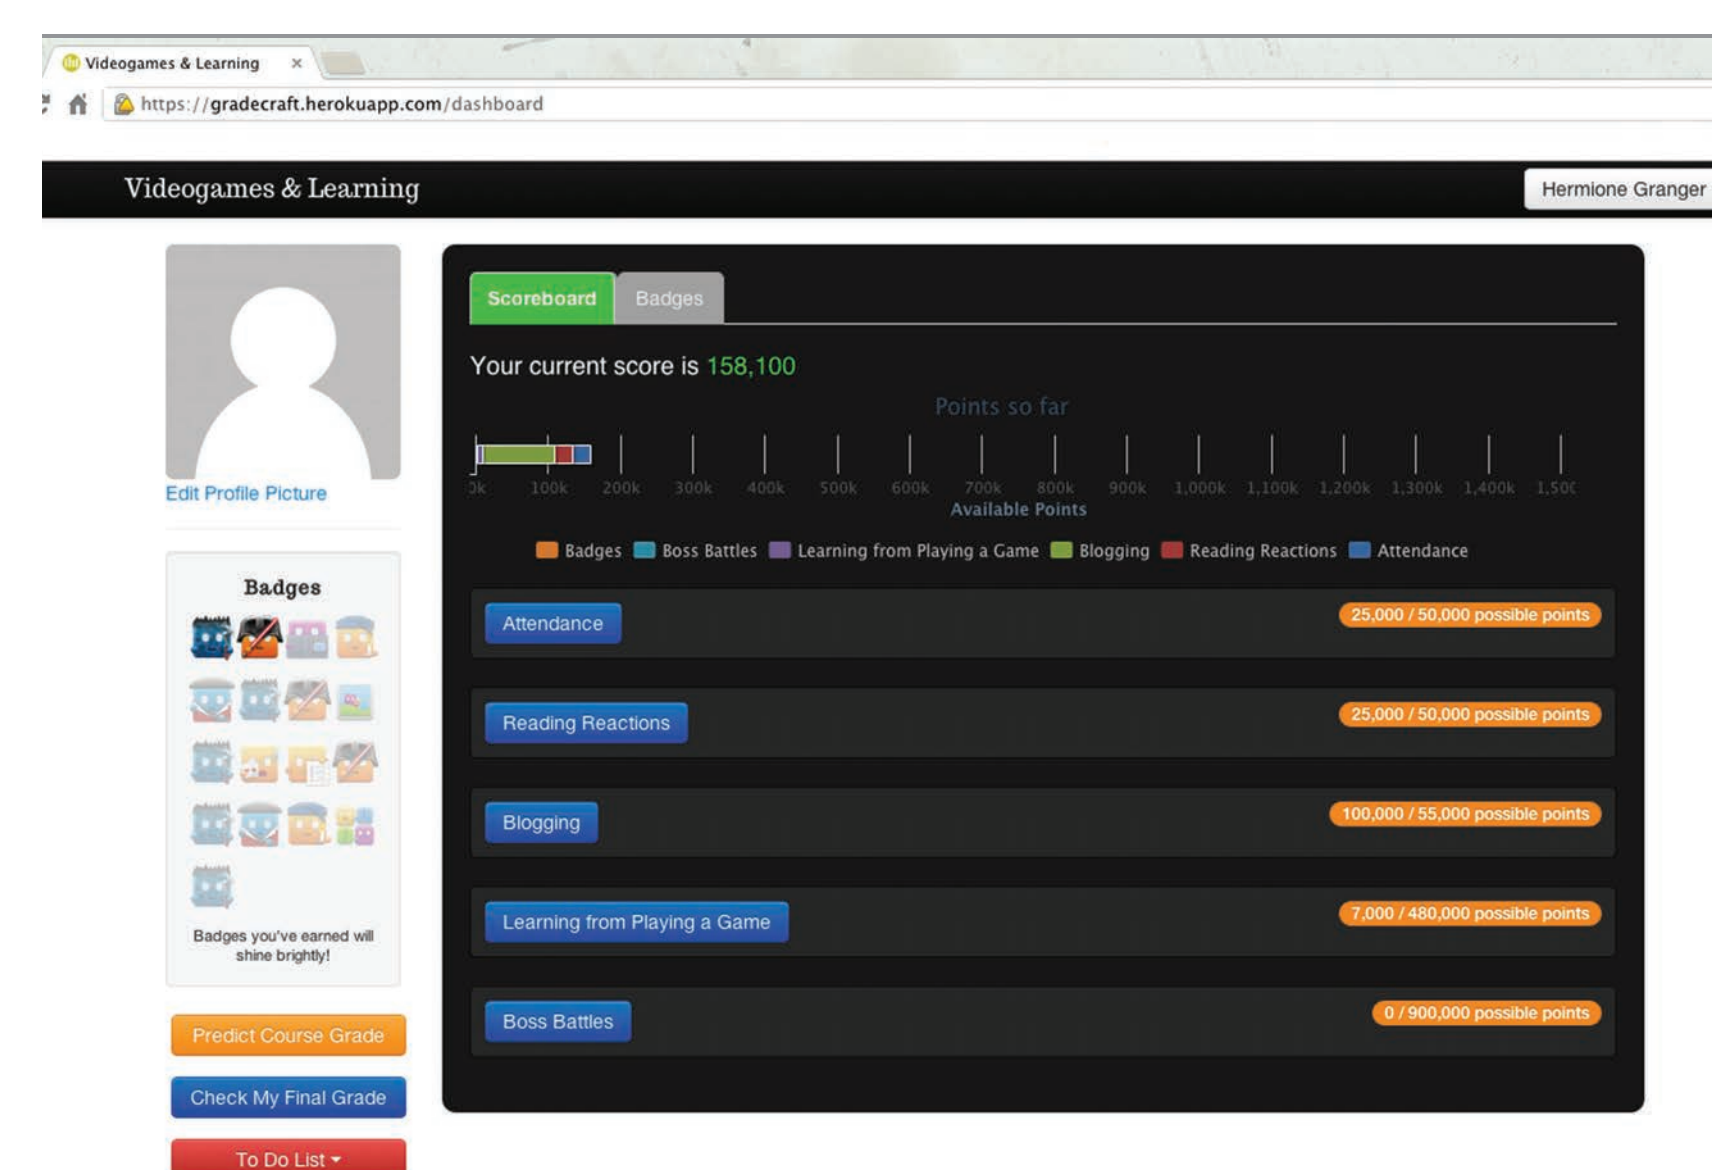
Videogames & Learning ×

https://gradecraft.herokuapp.com/dashboard

Videogames & Learning

Hermione Granger

Edit Profile Picture

Badges

Badges you've earned will shine brightly!

Predict Course Grade

Check My Final Grade

To Do List

Scoreboard Badges

Your current score is 158,100

Points so far

0k 100k 200k 300k 400k 500k 600k 700k 800k 900k 1,000k 1,100k 1,200k 1,300k 1,400k 1,50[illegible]

Available Points

Badges Boss Battles Learning from Playing a Game Blogging Reading Reactions Attendance

Attendance 25,000 / 50,000 possible points

Reading Reactions 25,000 / 50,000 possible points

Blogging 100,000 / 55,000 possible points

Learning from Playing a Game 7,000 / 480,000 possible points

Boss Battles 0 / 900,000 possible points